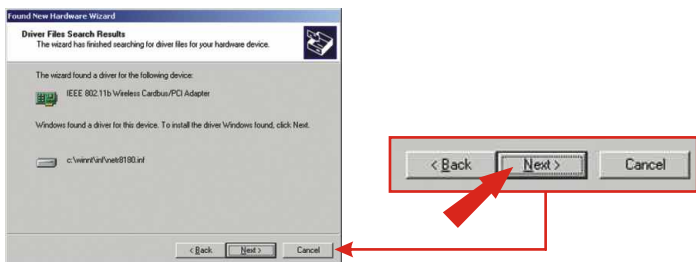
Found New Hardware Wizard

Driver Files Search Results
The wizard has finished searching for driver files for your hardware device.

The wizard found a driver for the following device:

IEEE 802.11b Wireless Cardbus/PCI Adapter

Windows found a driver for this device. To install the driver Windows found, click Next.

c:\winnt\inf\netr8180.inf

< Back Next > Cancel

< Back Next > Cancel